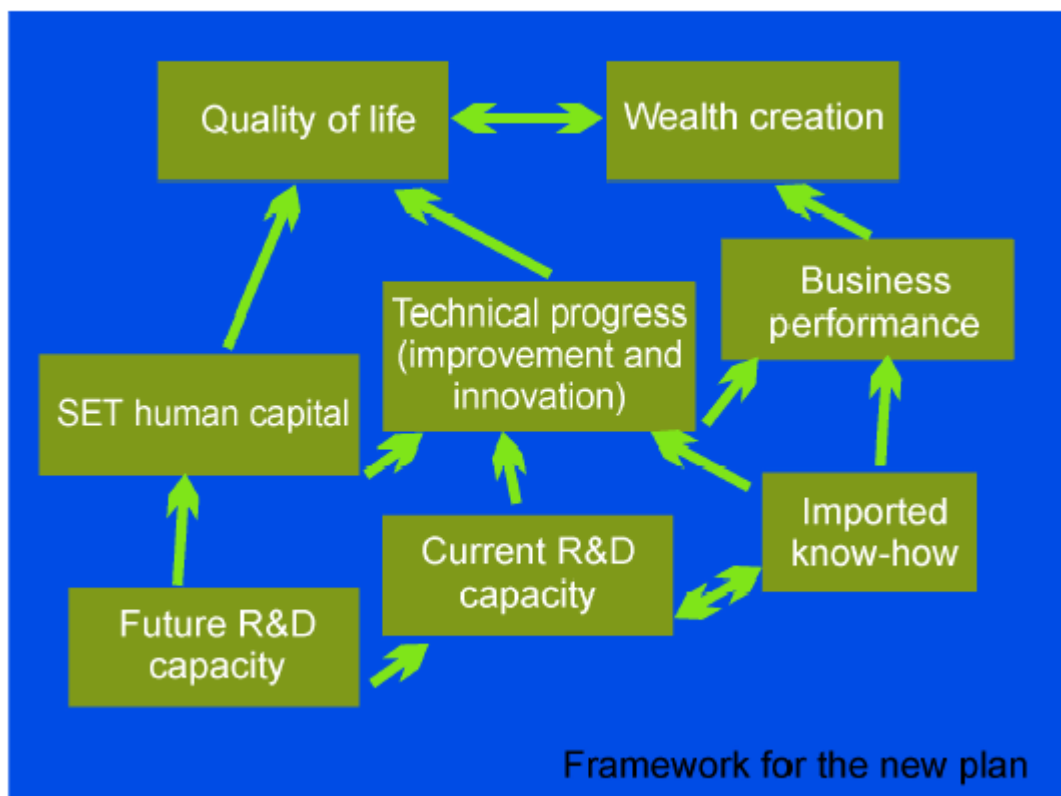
Quality of life

Wealth creation

Business performance

Technical progress (improvement and innovation)

SET human capital

Imported know-how

Current R&D capacity

Future R&D capacity

Framework for the new plan